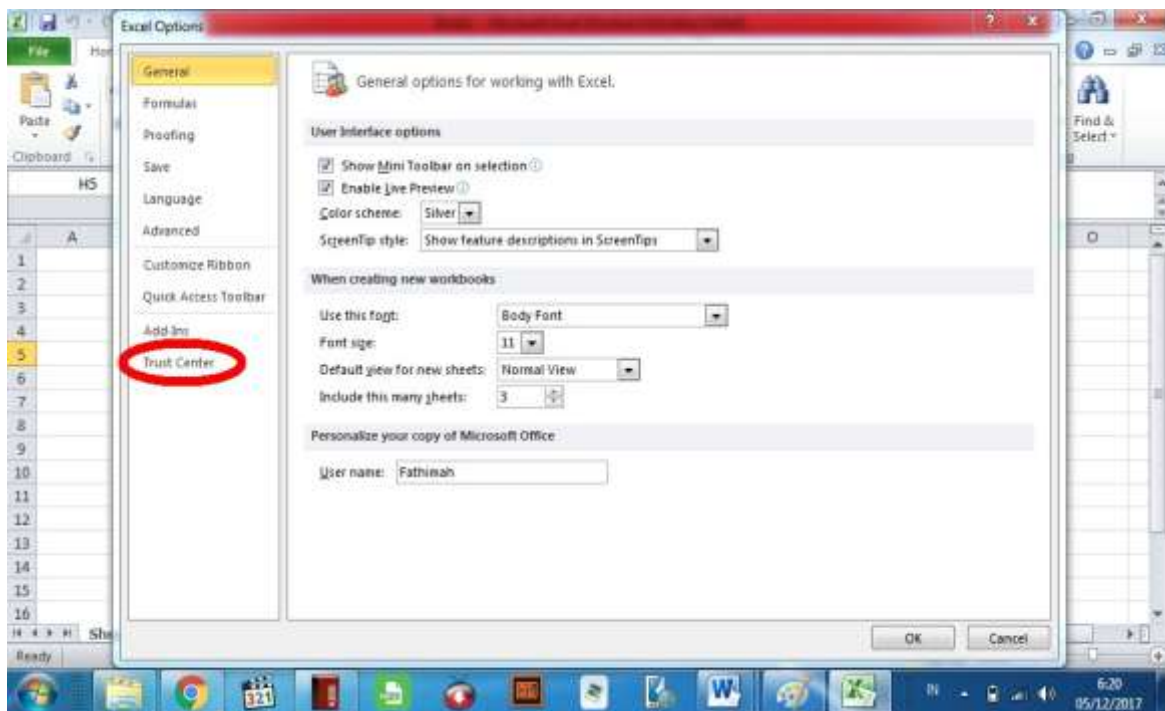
File
Hom
Paste
Clipboard
H5
A
1
2
3
4
5
6
7
8
9
10
11
12
13
14
15
16
Sh
Ready

Excel Options
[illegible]

General
Formulas
Proofing
Save
Language
Advanced
Customize Ribbon
Quick Access Toolbar
Add-Ins
Trust Center

General options for working with Excel.

User Interface options
Show Mini Toolbar on selection
Enable Live Preview
Color scheme: Silver
ScreenTip style: Show feature descriptions in ScreenTips

When creating new workbooks
Use this font: Body Font
Font size: 11
Default view for new sheets: Normal View
Include this many sheets: 3

Personalize your copy of Microsoft Office
User name: Fathimah

OK
Cancel

Find & Select
O

IN
6:20
05/12/2017